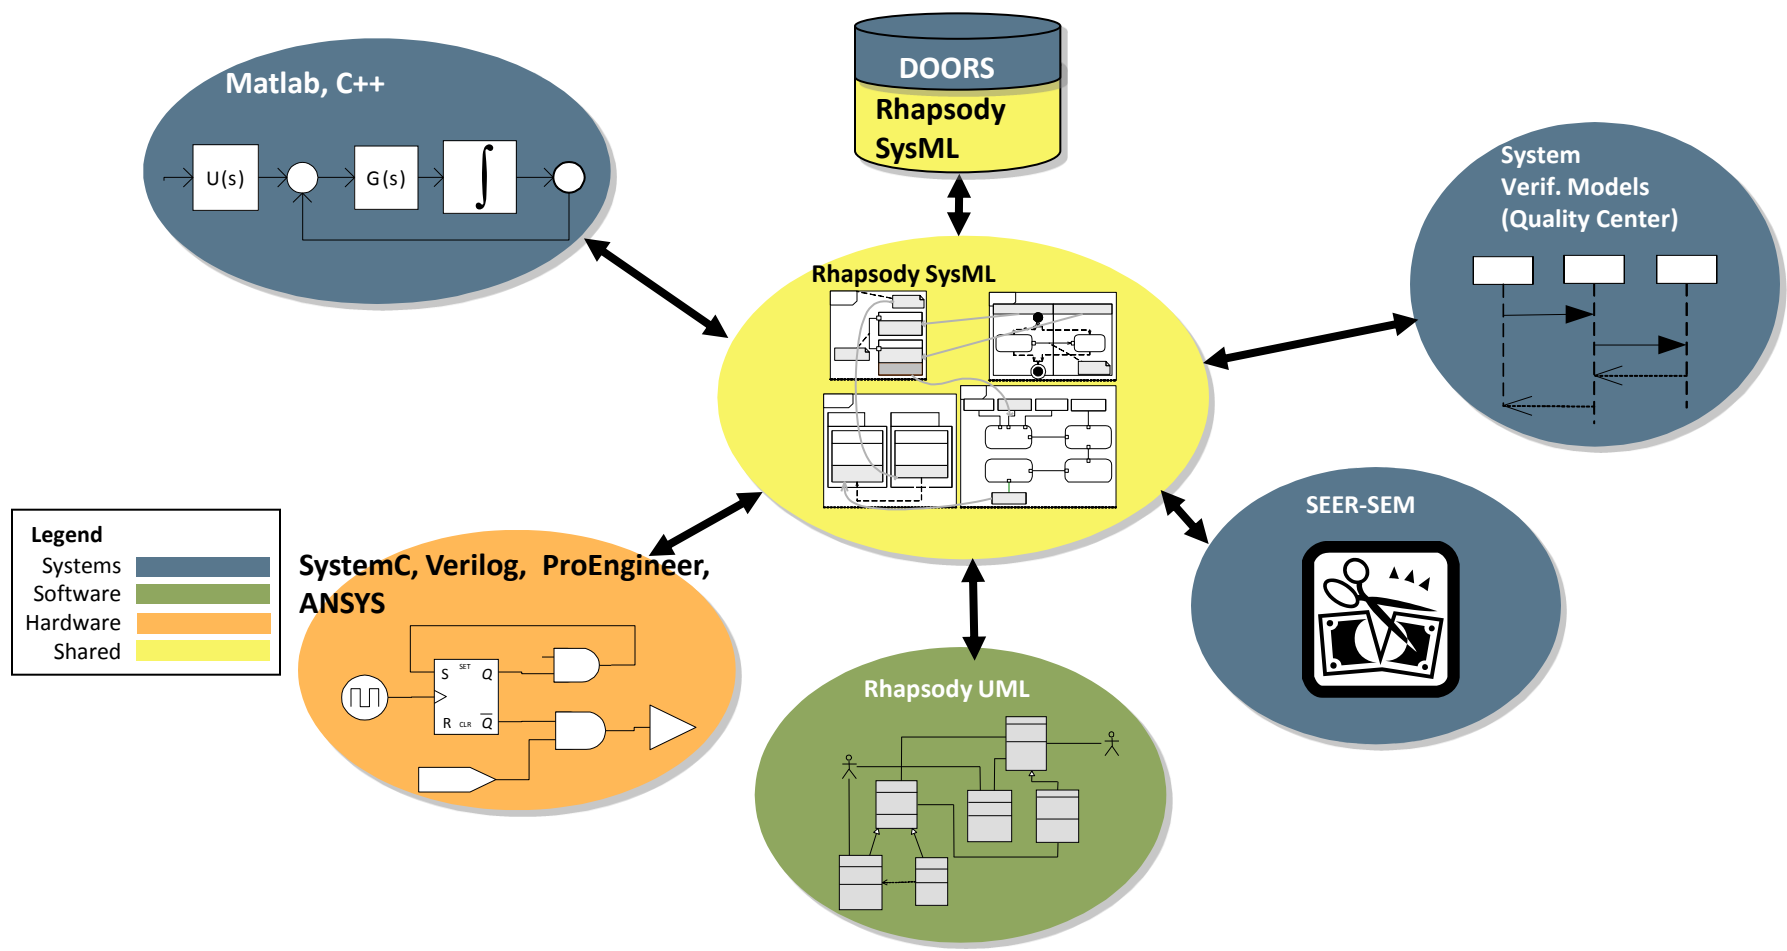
Matlab, C++

U(s)

G(s)

$\int$

DOORS
Rhapsody SysML

System Verif. Models (Quality Center)

Rhapsody SysML

Legend
Systems
Software
Hardware
Shared

SystemC, Verilog, ProEngineer, ANSYS

S SET Q
R CLR $\overline{Q}$

SEER-SEM

Rhapsody UML